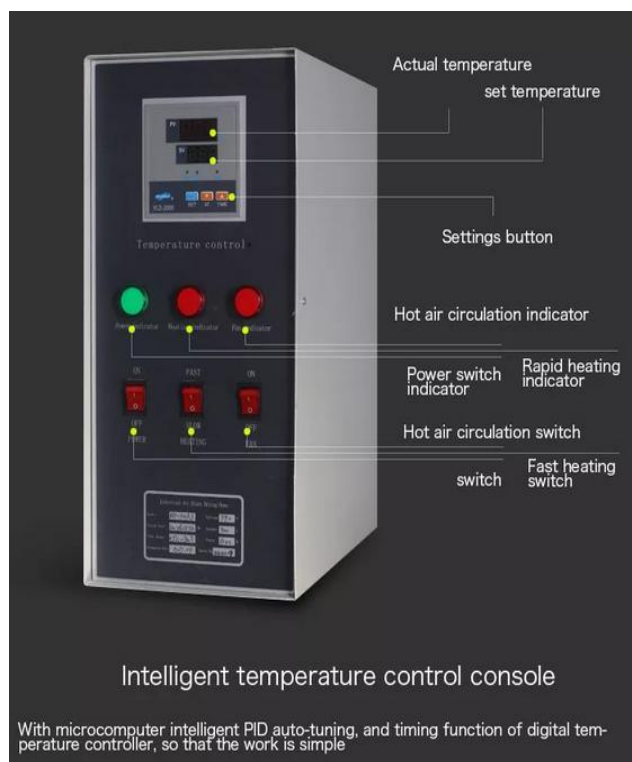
Actual temperature

set temperature

PV

SV

SET

AT

TIME

Temperature control

Settings button

Hot air circulation indicator

Power switch indicator

Rapid heating indicator

ON

FAST

ON

OFF

POWER

SLOW

HEATING

OFF

FAN

Hot air circulation switch

switch

Fast heating switch

Intelligent temperature control console

With microcomputer intelligent PID auto-tuning, and timing function of digital temperature controller, so that the work is simple